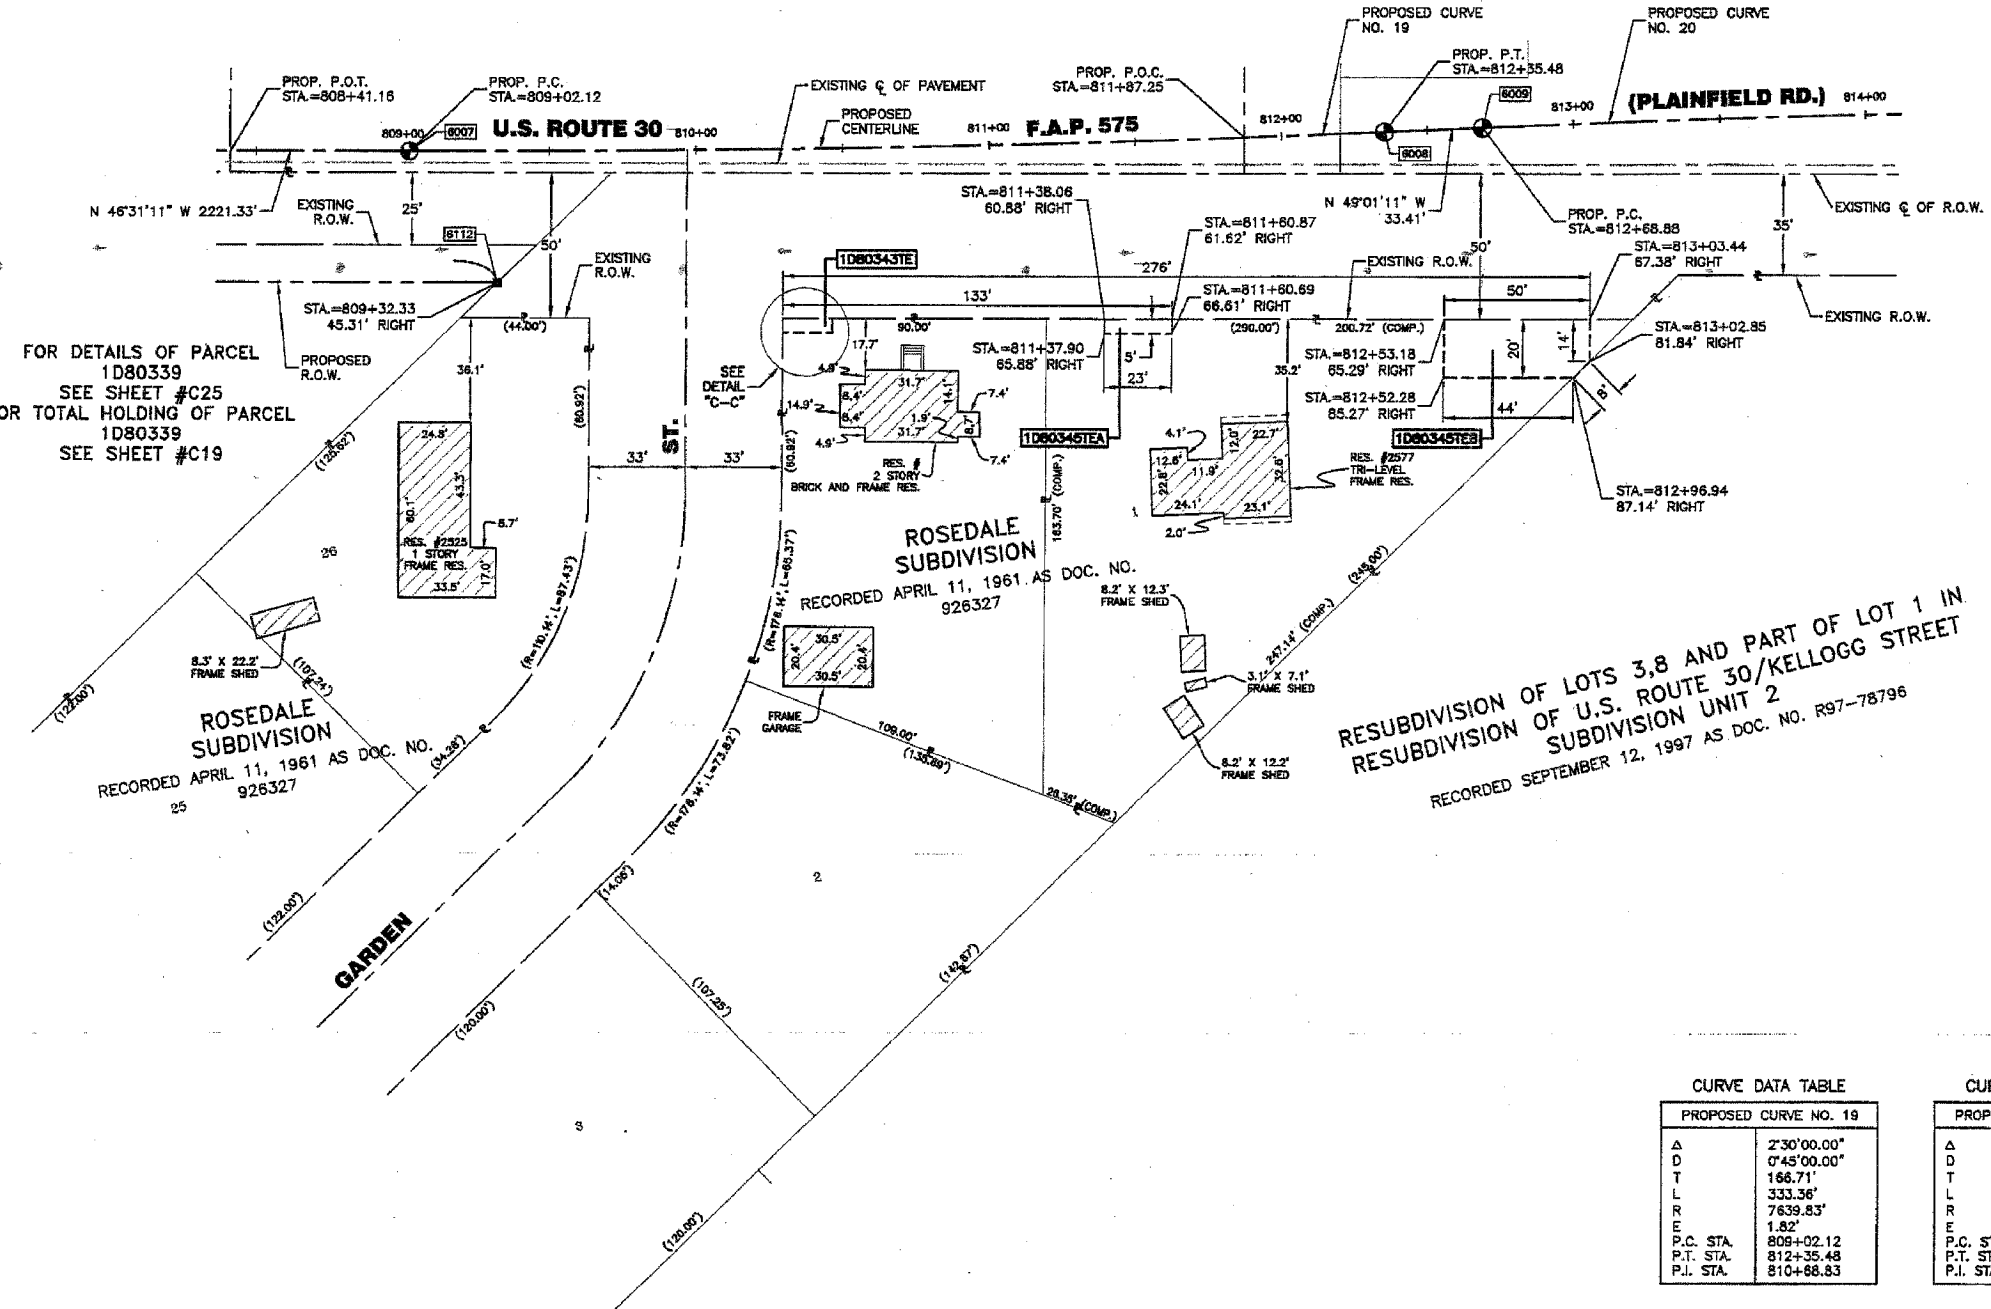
PROPOSED CURVE NO. 19

PROPOSED CURVE NO. 20

PROP. P.T. STA.=812+35.48

PROP. P.O.T. STA.=808+41.16

PROP. P.C. STA.=809+02.12

EXISTING ℄ OF PAVEMENT

PROP. P.O.C. STA.=811+87.25

6009

813+00

(PLAINFIELD RD.)

814+00

809+00

6007

U.S. ROUTE 30

810+00

PROPOSED CENTERLINE

811+00

F.A.P. 575

812+00

6008

N 46°31'11" W 2221.33'

EXISTING R.O.W.

25'

N 49°01'11" W 33.41'

PROP. P.C. STA.=812+68.88

35'

EXISTING ℄ OF R.O.W.

6112

50'

STA.=811+38.06 60.88' RIGHT

STA.=811+60.87 61.62' RIGHT

50'

STA.=813+03.44 67.38' RIGHT

EXISTING R.O.W.

1D80343TE

276'

EXISTING R.O.W.

STA.=809+32.33 45.31' RIGHT

133'

STA.=811+60.69 66.61' RIGHT

50'

EXISTING R.O.W.

(44.00')

90.00'

(290.00')

200.72' (COMP.)

STA.=813+02.85 81.84' RIGHT

FOR DETAILS OF PARCEL 1D80339 SEE SHEET #C25
OR TOTAL HOLDING OF PARCEL 1D80339 SEE SHEET #C19

PROPOSED R.O.W.

36.1'

17.7'

STA.=811+37.90 65.88' RIGHT

5'

35.2'

STA.=812+53.18 65.29' RIGHT

20'

14'

SEE DETAIL "C-C"

4.8'

31.7'

7.4'

23'

STA.=812+52.28 65.27' RIGHT

8'

14.9'

8.4'

8.4'

1.9'

31.7'

8.7'

1D80345TEA

44'

(80.92')

24.8'

4.9'

4.1'

12.0'

22.7'

1D80345TEB

(125.62')

ST.

33'

33'

(80.92')

RES. # 2 STORY BRICK AND FRAME RES.

7.4'

12.6'

11.9'

22.6'

32.6'

RES. #2577 TRI-LEVEL FRAME RES.

60.1'

43.3'

(COMP.)

24.1'

23.1'

STA.=812+96.94 87.14' RIGHT

5.7'

183.70'

2.0'

26

RES. #2525 1 STORY FRAME RES.

17.0'

33.5'

ROSEDALE SUBDIVISION
RECORDED APRIL 11, 1961 AS DOC. NO. 926327

(245.00')

(R=110.14'; L=87.43')

(R=178.14'; L=68.37')

8.2' X 12.3' FRAME SHED

30.5'

20.4'

20.4'

30.5'

247.14' (COMP.)

3.1' X 7.1' FRAME SHED

8.3' X 22.2' FRAME SHED

(107.24')

RESUBDIVISION OF LOTS 3,8 AND PART OF LOT 1 IN RESUBDIVISION OF U.S. ROUTE 30/KELLOGG STREET SUBDIVISION UNIT 2
RECORDED SEPTEMBER 12, 1997 AS DOC. NO. R97-78796

(122.00')

FRAME GARAGE

106.00'

(135.89')

8.2' X 12.2' FRAME SHED

ROSEDALE SUBDIVISION
RECORDED APRIL 11, 1961 AS DOC. NO. 926327

(34.28')

(R=178.14'; L=73.82')

28.35' (COMP.)

25

(122.00')

(14.06')

2

GARDEN

(142.87')

(107.25')

(120.00')

3

(120.00')

CURVE DATA TABLE

| PROPOSED CURVE NO. 19 | |
|---|---|
| Δ | 2°30'00.00" |
| D | 0°45'00.00" |
| T | 166.71' |
| L | 333.36' |
| R | 7639.83' |
| E | 1.82' |
| P.C. STA. | 809+02.12 |
| P.T. STA. | 812+35.48 |
| P.I. STA. | 810+68.83 |

CU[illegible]

| PROP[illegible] |
|---|
| Δ |
| D |
| T |
| L |
| R |
| E |
| P.C. S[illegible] |
| P.T. ST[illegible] |
| P.I. ST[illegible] |